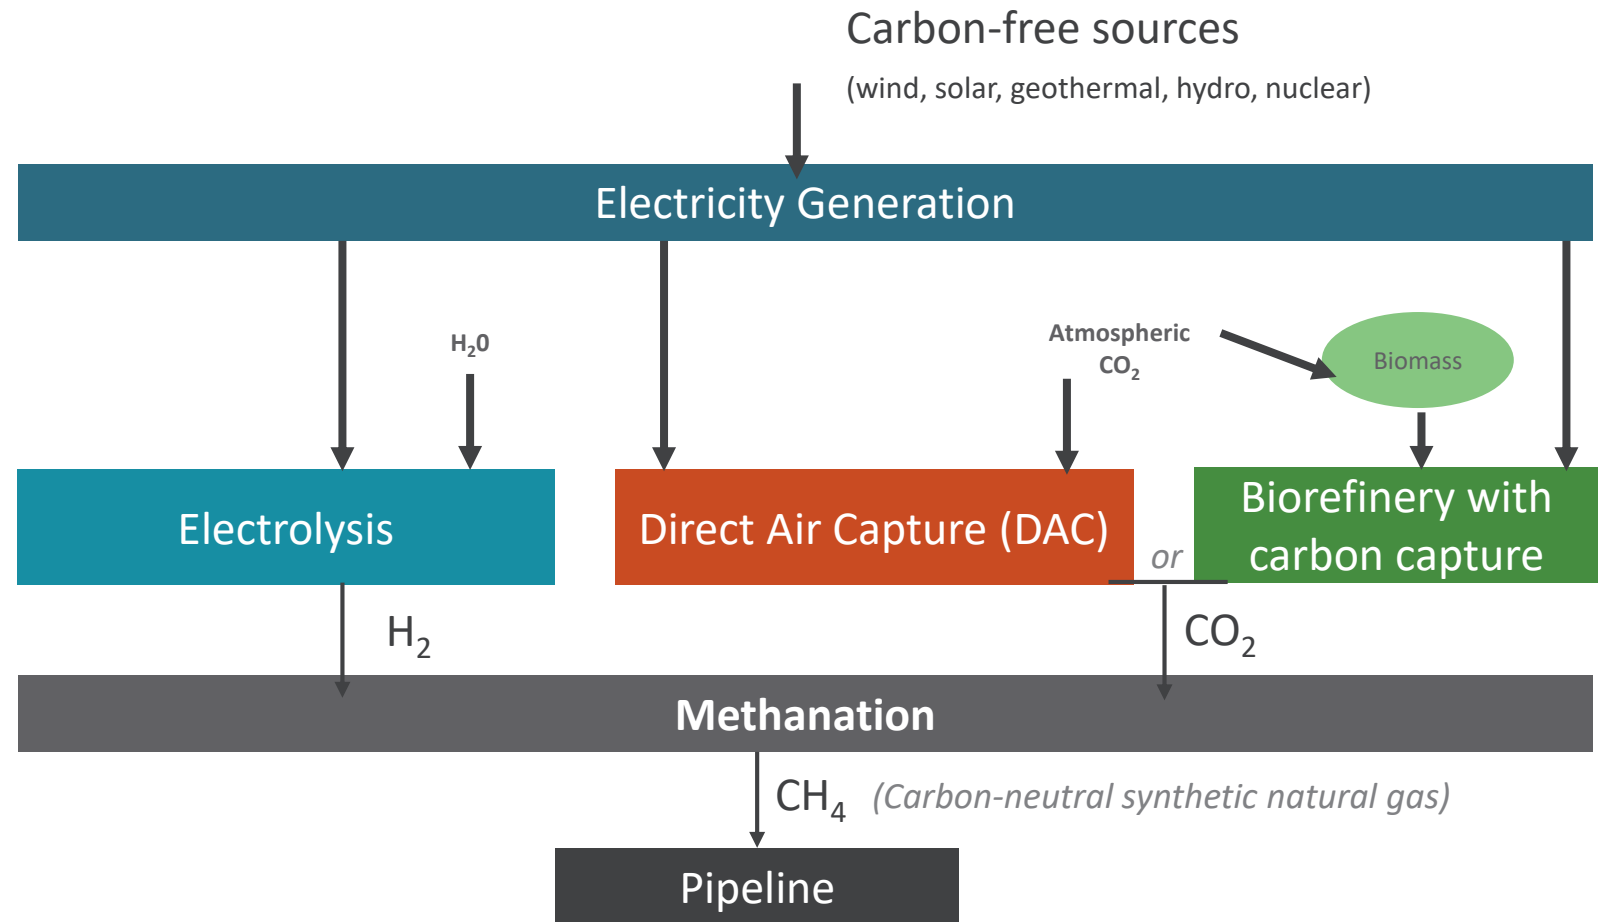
Carbon-free sources

(wind, solar, geothermal, hydro, nuclear)

Electricity Generation

$H_20$

Atmospheric $CO_2$

Biomass

Electrolysis

Direct Air Capture (DAC)

or

Biorefinery with carbon capture

$H_2$

$CO_2$

Methanation

$CH_4$ (Carbon-neutral synthetic natural gas)

Pipeline